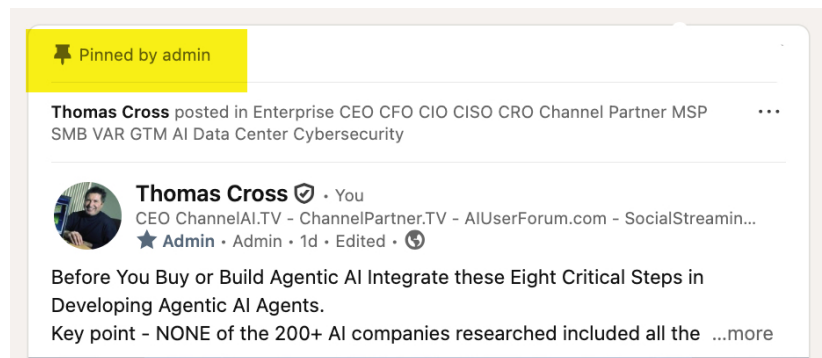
Pinned by admin

Thomas Cross posted in Enterprise CEO CFO CIO CISO CRO Channel Partner MSP SMB VAR GTM AI Data Center Cybersecurity

...

Thomas Cross • You

CEO ChannelAI.TV - ChannelPartner.TV - AIUserForum.com - SocialStreamin...

Admin • Admin • 1d • Edited •

Before You Buy or Build Agentic AI Integrate these Eight Critical Steps in Developing Agentic AI Agents.
Key point - NONE of the 200+ AI companies researched included all the ...more